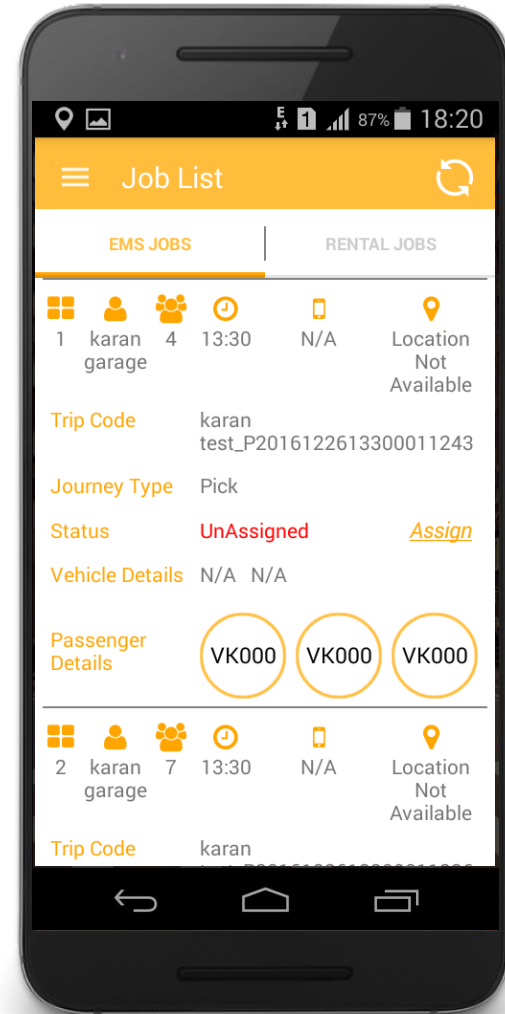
87% 18:20

Job List

EMS JOBS

RENTAL JOBS

1 karan garage 4 13:30 N/A Location Not Available

Trip Code karan test_P20161226133000011243

Journey Type Pick

Status UnAssigned Assign

Vehicle Details N/A N/A

Passenger Details VK000 VK000 VK000

2 karan garage 7 13:30 N/A Location Not Available

Trip Code karan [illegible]